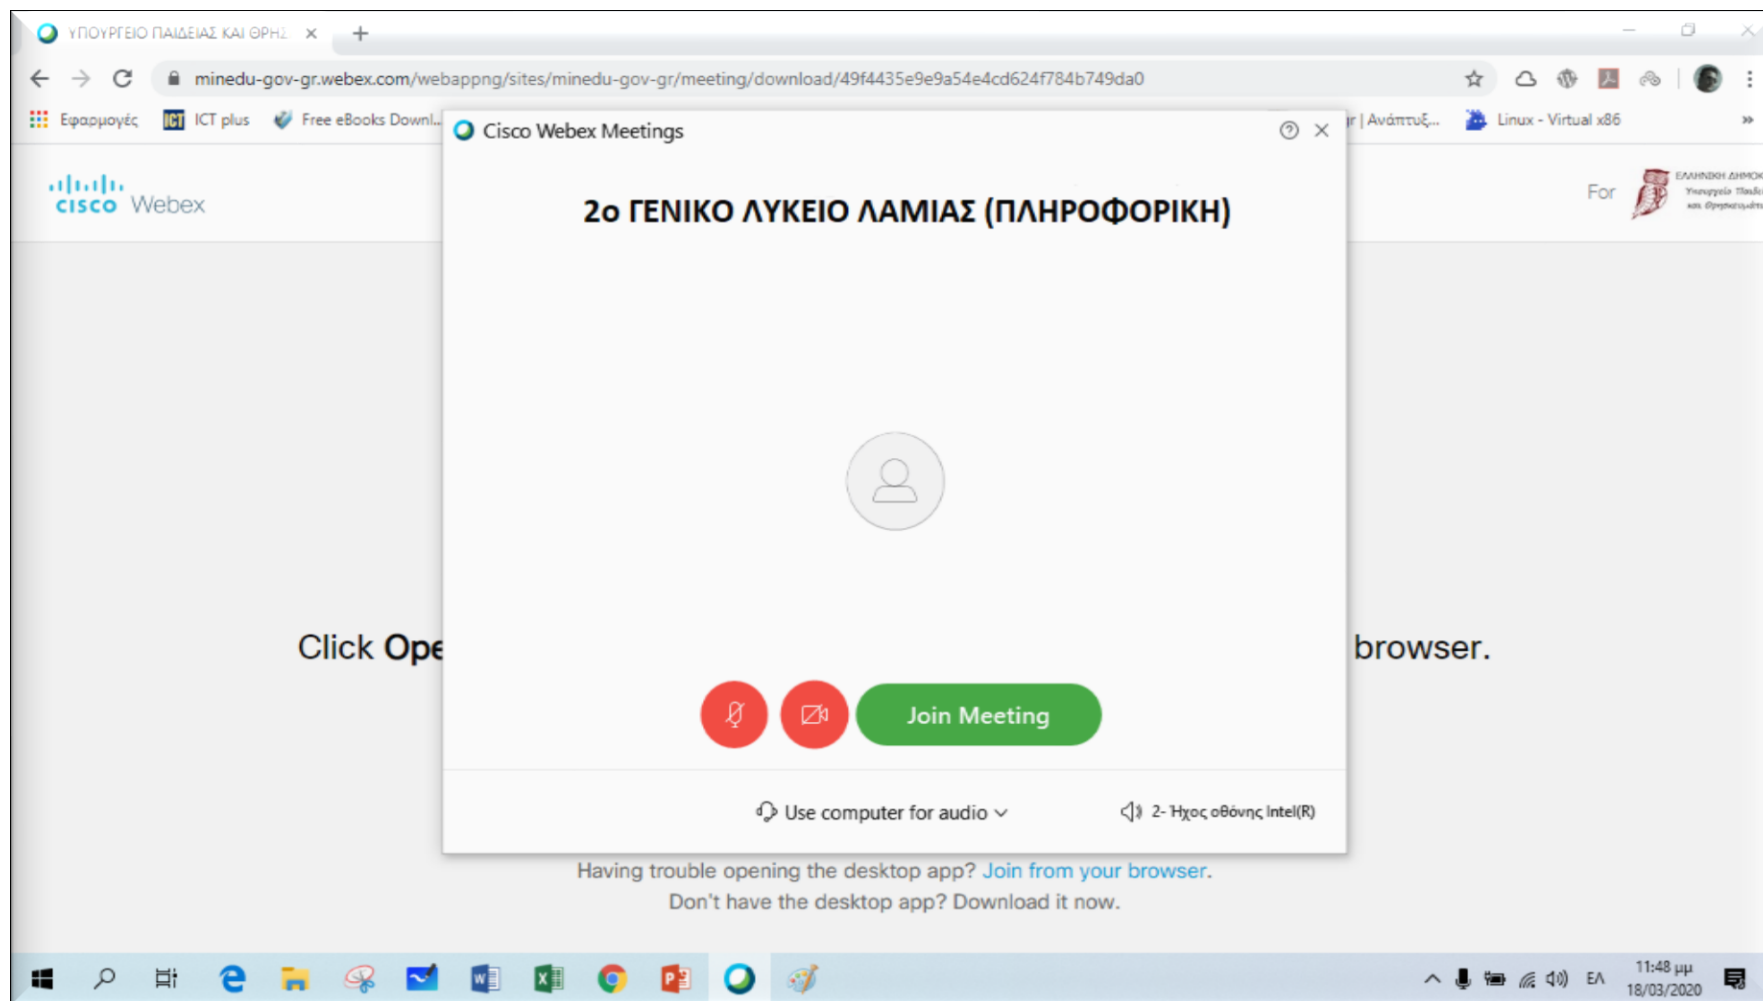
ΥΠΟΥΡΓΕΙΟ ΠΑΙΔΕΙΑΣ ΚΑΙ ΘΡΗΣ ×

minedu-gov-gr.webex.com/webappng/sites/minedu-gov-gr/meeting/download/49f4435e9e9a54e4cd624f784b749da0

Εφαρμογές ICT plus Free eBooks Downl... r | Ανάπτυξ... Linux - Virtual x86 »

cisco Webex

For

ΕΛΛΗΝΙΚΗ ΔΗΜΟΚ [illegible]

Cisco Webex Meetings

2ο ΓΕΝΙΚΟ ΛΥΚΕΙΟ ΛΑΜΙΑΣ (ΠΛΗΡΟΦΟΡΙΚΗ)

Click Ope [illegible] browser.

Join Meeting

Use computer for audio

2- Ηχος οθόνης Intel(R)

Having trouble opening the desktop app? Join from your browser.

Don't have the desktop app? Download it now.

ΕΛ 11:48 μμ 18/03/2020